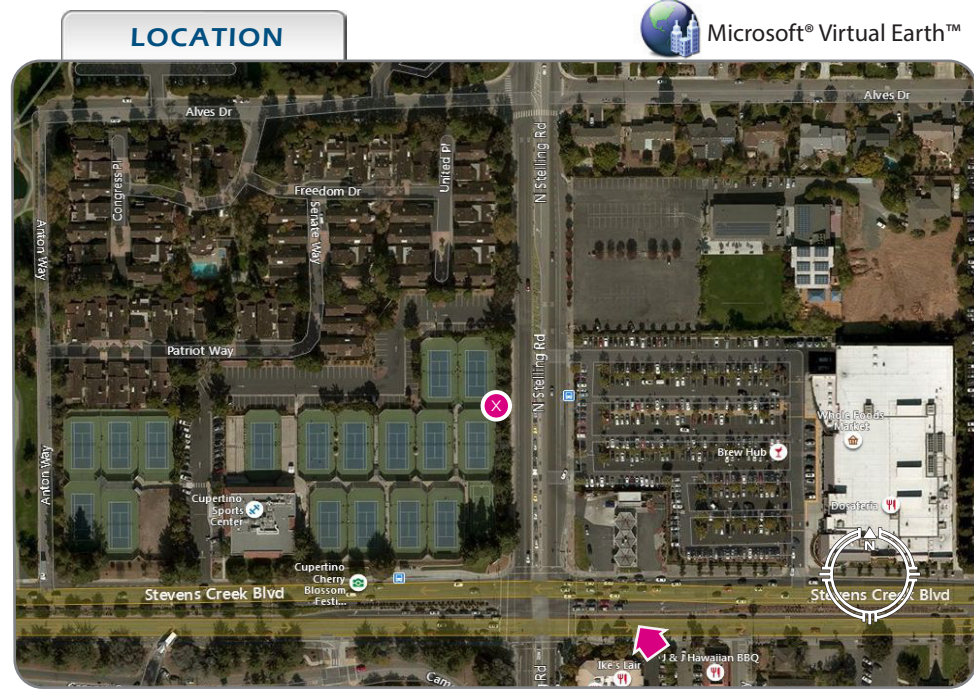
LOCATION

Microsoft® Virtual Earth™

Alves Dr

Alves Dr

Freedom Dr

Congress Pl

Senate Way

United Pl

N Stelling Rd

Anton Way

Patriot Way

N Stelling Rd

X

Whole Foods Market

Brew Hub

Cupertino Sports Center

Doraterìa

N

Cupertino Cherry Blossom Festi...

Stevens Creek Blvd

Stevens Creek Blvd

Ike's Lair

J & J Hawaiian BBQ

Rd

Cam